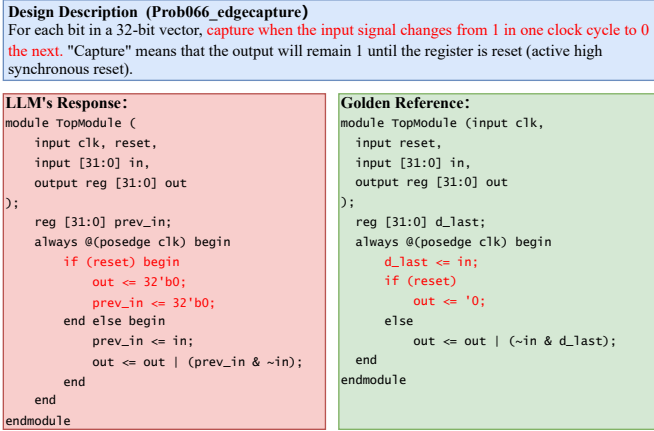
**Design Description (Prob066_edgecapture)**
For each bit in a 32-bit vector, capture when the input signal changes from 1 in one clock cycle to 0 the next. "Capture" means that the output will remain 1 until the register is reset (active high synchronous reset).

**LLM's Response:**
```
module TopModule (
    input clk, reset,
    input [31:0] in,
    output reg [31:0] out
);
    reg [31:0] prev_in;
    always @(posedge clk) begin
        if (reset) begin
            out <= 32'b0;
            prev_in <= 32'b0;
        end else begin
            prev_in <= in;
            out <= out | (prev_in & ~in);
        end
    end
endmodule
```

**Golden Reference:**
```
module TopModule (input clk,
  input reset,
  input [31:0] in,
  output reg [31:0] out
);
  reg [31:0] d_last;
  always @(posedge clk) begin
      d_last <= in;
      if (reset)
          out <= '0;
      else
          out <= out | (~in & d_last);
  end
endmodule
```